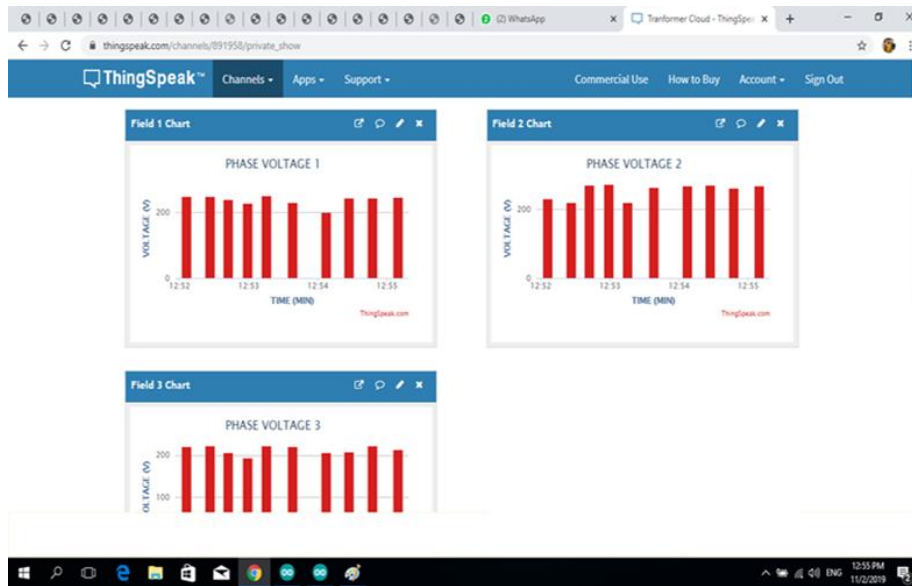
(2) WhatsApp
Tranformer Cloud - ThingSpea
thingspeak.com/channels/891958/private_show

ThingSpeak™ Channels Apps Support Commercial Use How to Buy Account Sign Out

Field 1 Chart

PHASE VOLTAGE 1

VOLTAGE (V)
200
0
12:52 12:53 12:54 12:55
TIME (MIN)
ThingSpeak.com

Field 2 Chart

PHASE VOLTAGE 2

VOLTAGE (V)
200
0
12:52 12:53 12:54 12:55
TIME (MIN)
ThingSpeak.com

Field 3 Chart

PHASE VOLTAGE 3

VOLTAGE (V)
200
100

ENG 12:55 PM 11/2/2019